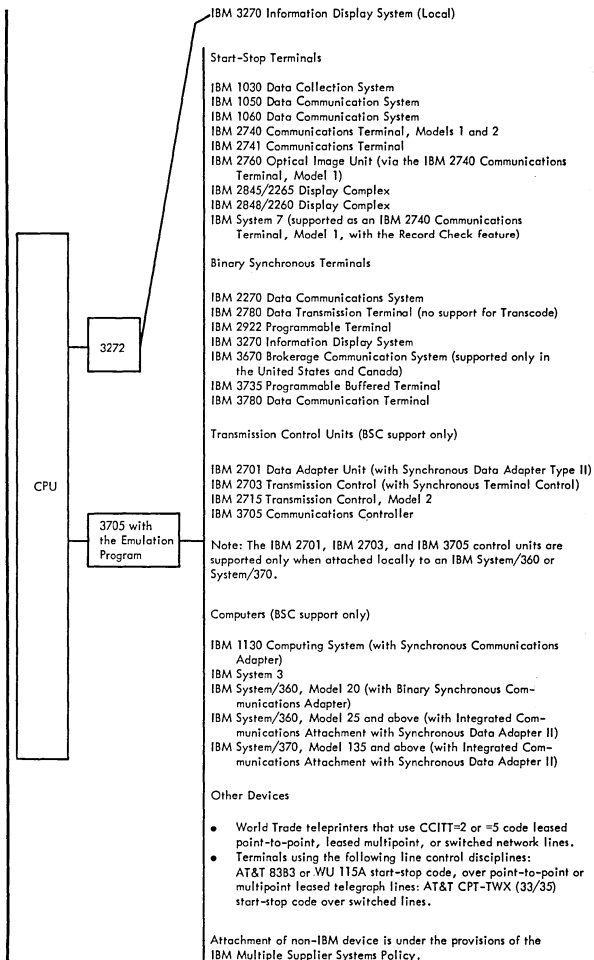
IBM 3270 Information Display System (Local)

CPU

3272

3705 with the Emulation Program

Start-Stop Terminals

IBM 1030 Data Collection System
IBM 1050 Data Communication System
IBM 1060 Data Communication System
IBM 2740 Communications Terminal, Models 1 and 2
IBM 2741 Communications Terminal
IBM 2760 Optical Image Unit (via the IBM 2740 Communications Terminal, Model 1)
IBM 2845/2265 Display Complex
IBM 2848/2260 Display Complex
IBM System 7 (supported as an IBM 2740 Communications Terminal, Model 1, with the Record Check feature)

Binary Synchronous Terminals

IBM 2270 Data Communications System
IBM 2780 Data Transmission Terminal (no support for Transcode)
IBM 2922 Programmable Terminal
IBM 3270 Information Display System
IBM 3670 Brokerage Communication System (supported only in the United States and Canada)
IBM 3735 Programmable Buffered Terminal
IBM 3780 Data Communication Terminal

Transmission Control Units (BSC support only)

IBM 2701 Data Adapter Unit (with Synchronous Data Adapter Type II)
IBM 2703 Transmission Control (with Synchronous Terminal Control)
IBM 2715 Transmission Control, Model 2
IBM 3705 Communications Controller

Note: The IBM 2701, IBM 2703, and IBM 3705 control units are supported only when attached locally to an IBM System/360 or System/370.

Computers (BSC support only)

IBM 1130 Computing System (with Synchronous Communications Adapter)
IBM System 3
IBM System/360, Model 20 (with Binary Synchronous Communications Adapter)
IBM System/360, Model 25 and above (with Integrated Communications Attachment with Synchronous Data Adapter II)
IBM System/370, Model 135 and above (with Integrated Communications Attachment with Synchronous Data Adapter II)

Other Devices

• World Trade teleprinters that use CCITT=2 or =5 code leased point-to-point, leased multipoint, or switched network lines.
• Terminals using the following line control disciplines: AT&T 83B3 or WU 115A start-stop code, over point-to-point or multipoint leased telegraph lines: AT&T CPT-TWX (33/35) start-stop code over switched lines.

Attachment of non-IBM device is under the provisions of the IBM Multiple Supplier Systems Policy.